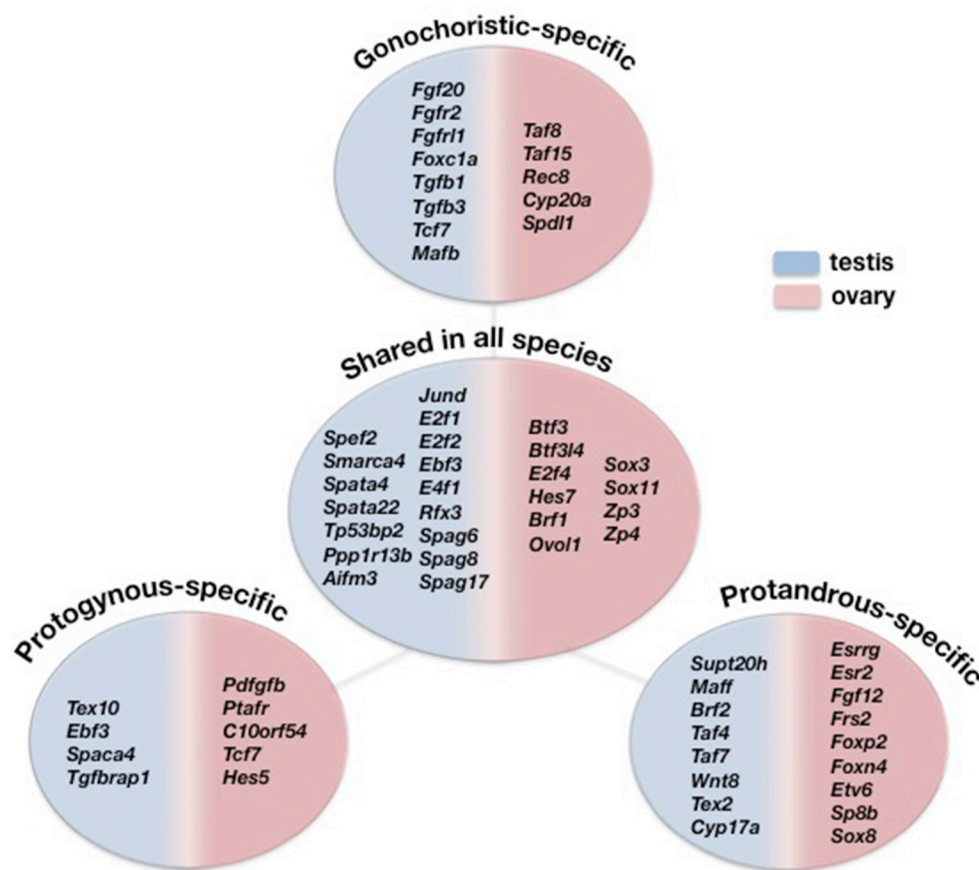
Gonochoristic-specific

Fgf20
Fgfr2
Fgfrl1
Foxc1a
Tgfb1
Tgfb3
Tcf7
Mafb

Taf8
Taf15
Rec8
Cyp20a
Spdl1

testis
ovary

Shared in all species

Spef2
Smarca4
Spata4
Spata22
Tp53bp2
Ppp1r13b
Aifm3

Jund
E2f1
E2f2
Ebf3
E4f1
Rfx3
Spag6
Spag8
Spag17

Btf3
Btf3l4
E2f4
Hes7
Brf1
Ovol1

Sox3
Sox11
Zp3
Zp4

Protogynous-specific

Tex10
Ebf3
Spaca4
Tgfbrap1

Pdfgfb
Ptafr
C10orf54
Tcf7
Hes5

Protandrous-specific

Supt20h
Maff
Brf2
Taf4
Taf7
Wnt8
Tex2
Cyp17a

Esrrg
Esr2
Fgf12
Frs2
Foxp2
Foxn4
Etv6
Sp8b
Sox8